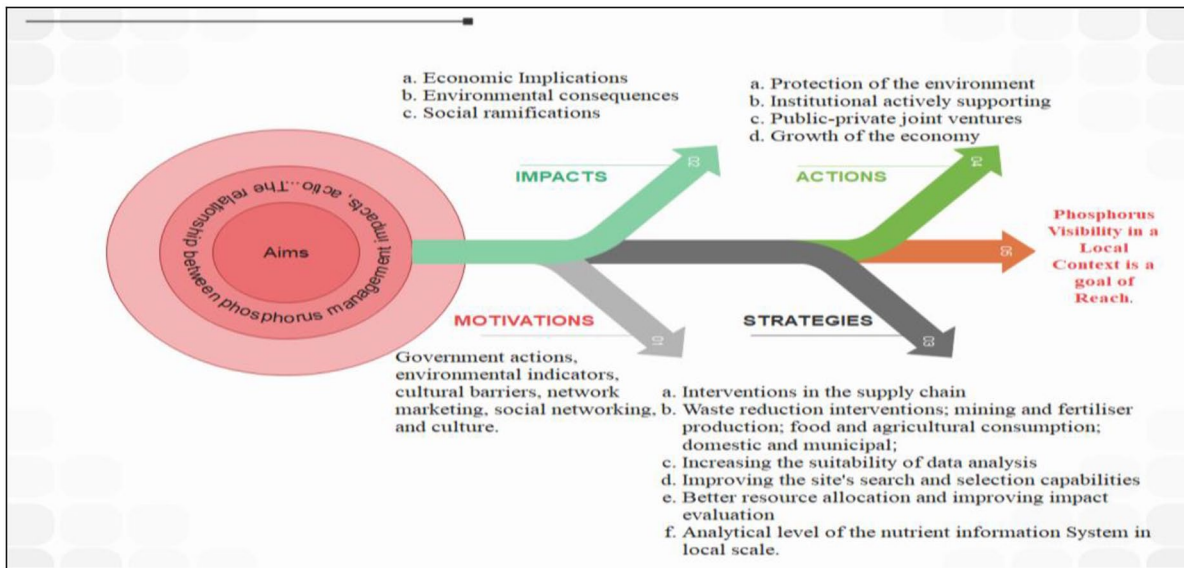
a. Economic Implications
b. Environmental consequences
c. Social ramifications

a. Protection of the environment
b. Institutional actively supporting
c. Public-private joint ventures
d. Growth of the economy

Aims

The relationship between phosphorus management impacts, actio...

IMPACTS

02

ACTIONS

04

05

Phosphorus Visibility in a Local Context is a goal of Reach.

MOTIVATIONS

01

STRATEGIES

03

Government actions, environmental indicators, cultural barriers, network marketing, social networking, and culture.

a. Interventions in the supply chain
b. Waste reduction interventions; mining and fertiliser production; food and agricultural consumption; domestic and municipal;
c. Increasing the suitability of data analysis
d. Improving the site's search and selection capabilities
e. Better resource allocation and improving impact evaluation
f. Analytical level of the nutrient information System in local scale.